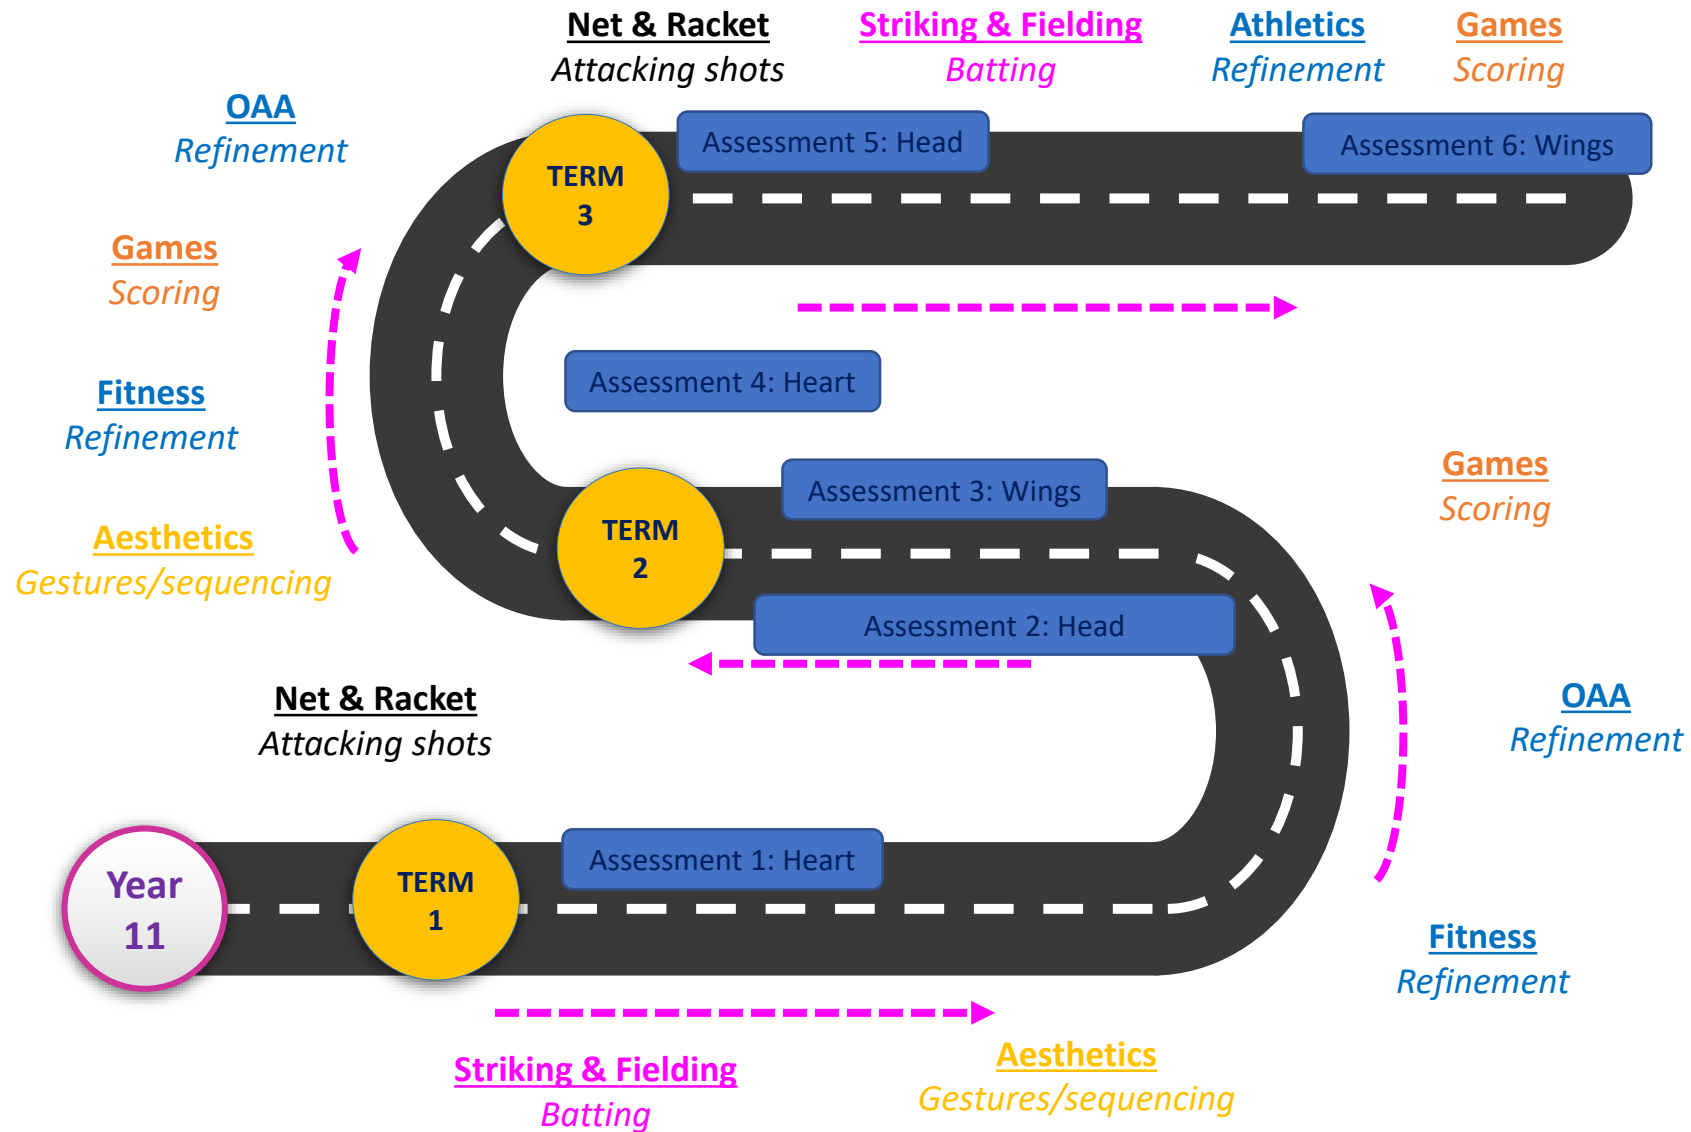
Net & Racket
Attacking shots

Striking & Fielding
Batting

Athletics
Refinement

Games
Scoring

OAA
Refinement

TERM
3

Assessment 5: Head

Assessment 6: Wings

Games
Scoring

Assessment 4: Heart

Fitness
Refinement

Games
Scoring

Assessment 3: Wings

TERM
2

Aesthetics
Gestures/sequencing

Assessment 2: Head

OAA
Refinement

Net & Racket
Attacking shots

Year
11

TERM
1

Assessment 1: Heart

Fitness
Refinement

Striking & Fielding
Batting

Aesthetics
Gestures/sequencing